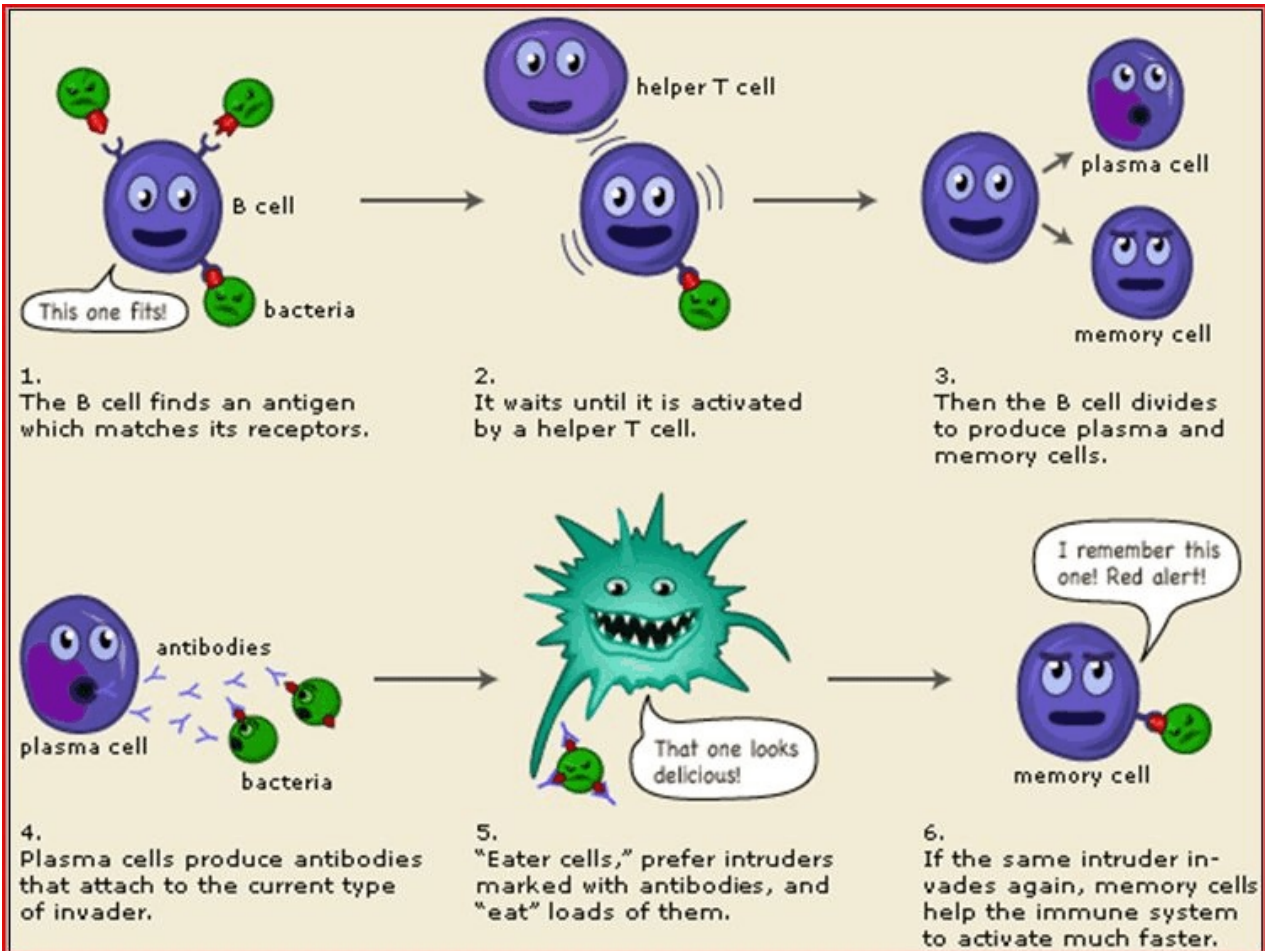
B cell

This one fits!

bacteria

1.
The B cell finds an antigen which matches its receptors.

helper T cell

2.
It waits until it is activated by a helper T cell.

plasma cell

memory cell

3.
Then the B cell divides to produce plasma and memory cells.

antibodies

plasma cell

bacteria

4.
Plasma cells produce antibodies that attach to the current type of invader.

That one looks delicious!

5.
"Eater cells," prefer intruders marked with antibodies, and "eat" loads of them.

I remember this one! Red alert!

memory cell

6.
If the same intruder invades again, memory cells help the immune system to activate much faster.